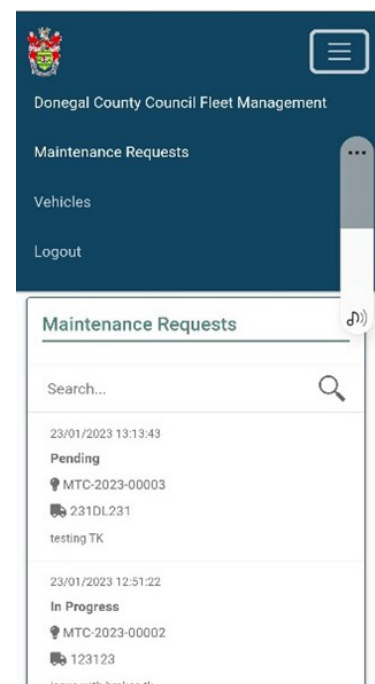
Donegal County Council Fleet Management

Maintenance Requests

Vehicles

Logout

Maintenance Requests

Search...

23/01/2023 13:13:43

Pending

MTC-2023-00003

231DL231

testing TK

23/01/2023 12:51:22

In Progress

MTC-2023-00002

123123

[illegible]